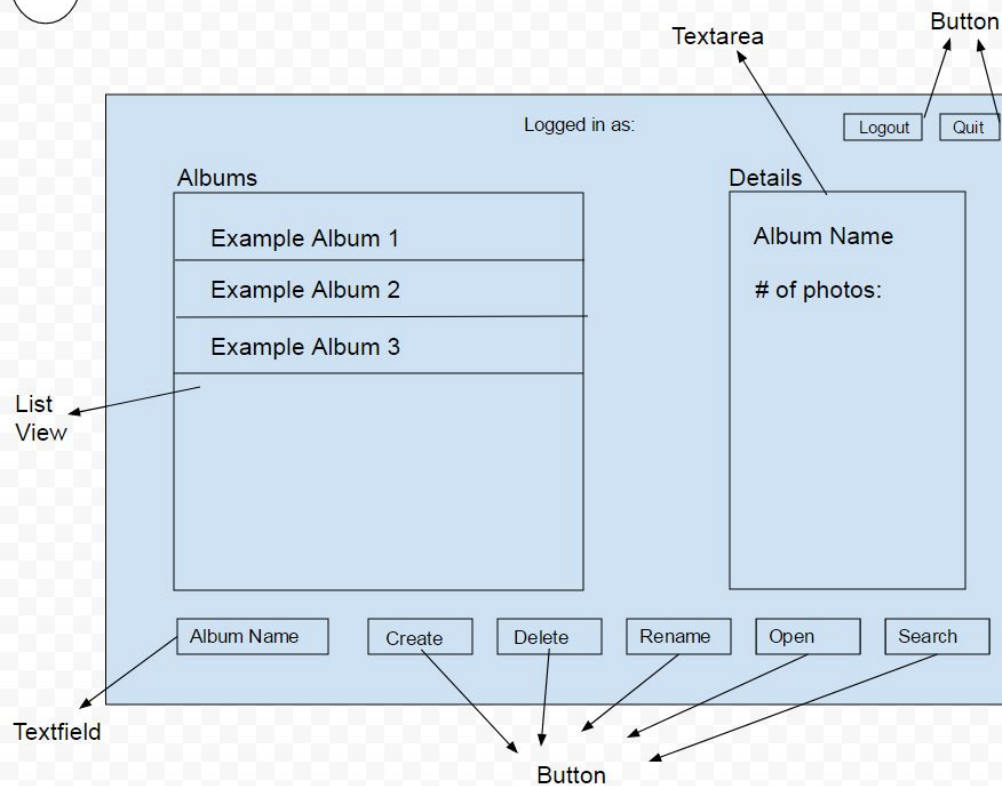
Textarea

Button

Logged in as:

Logout

Quit

Albums

Example Album 1

Example Album 2

Example Album 3

List View

Details

Album Name

# of photos:

Album Name

Create

Delete

Rename

Open

Search

Textfield

Button